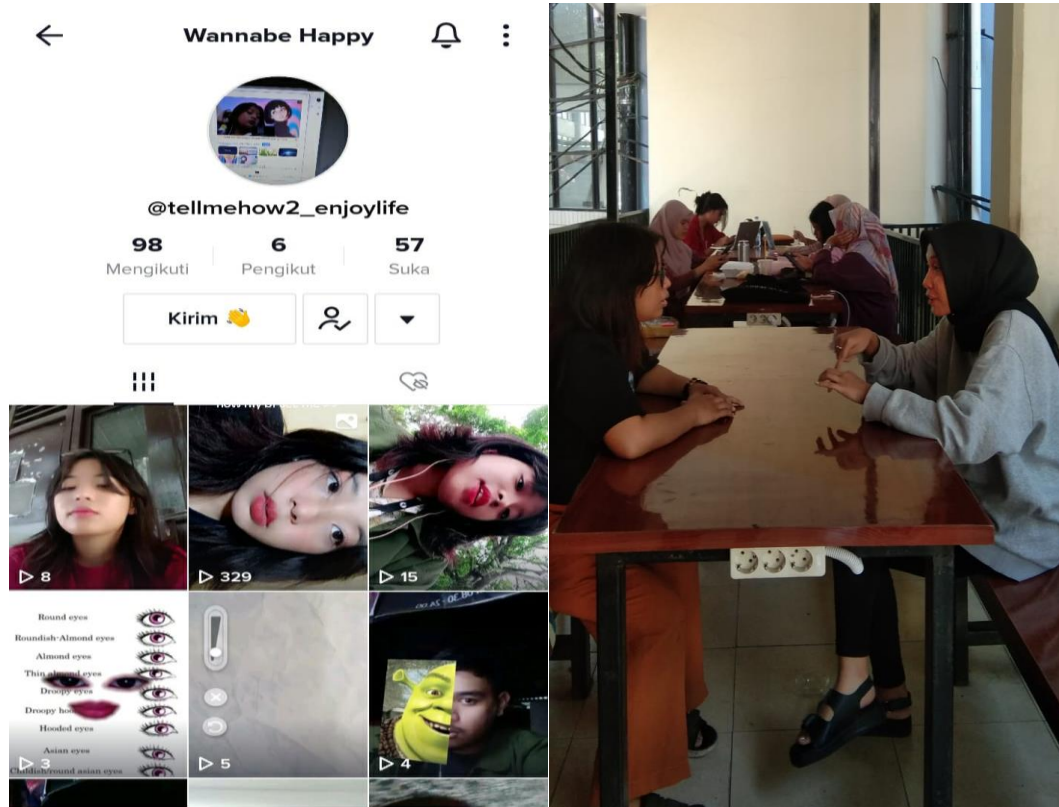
Wannabe Happy

@tellmehow2_enjoylife

98
Mengikuti

6
Pengikut

57
Suka

Kirim 👋

▷ 8

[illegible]

▷ 329

▷ 15

Round eyes
Roundish-Almond eyes
Almond eyes
Thin almond eyes
Droopy eyes
Droopy hooded eyes
Hooded eyes
Asian eyes
Childish/round asian eyes

▷ 3

▷ 5

▷ 4